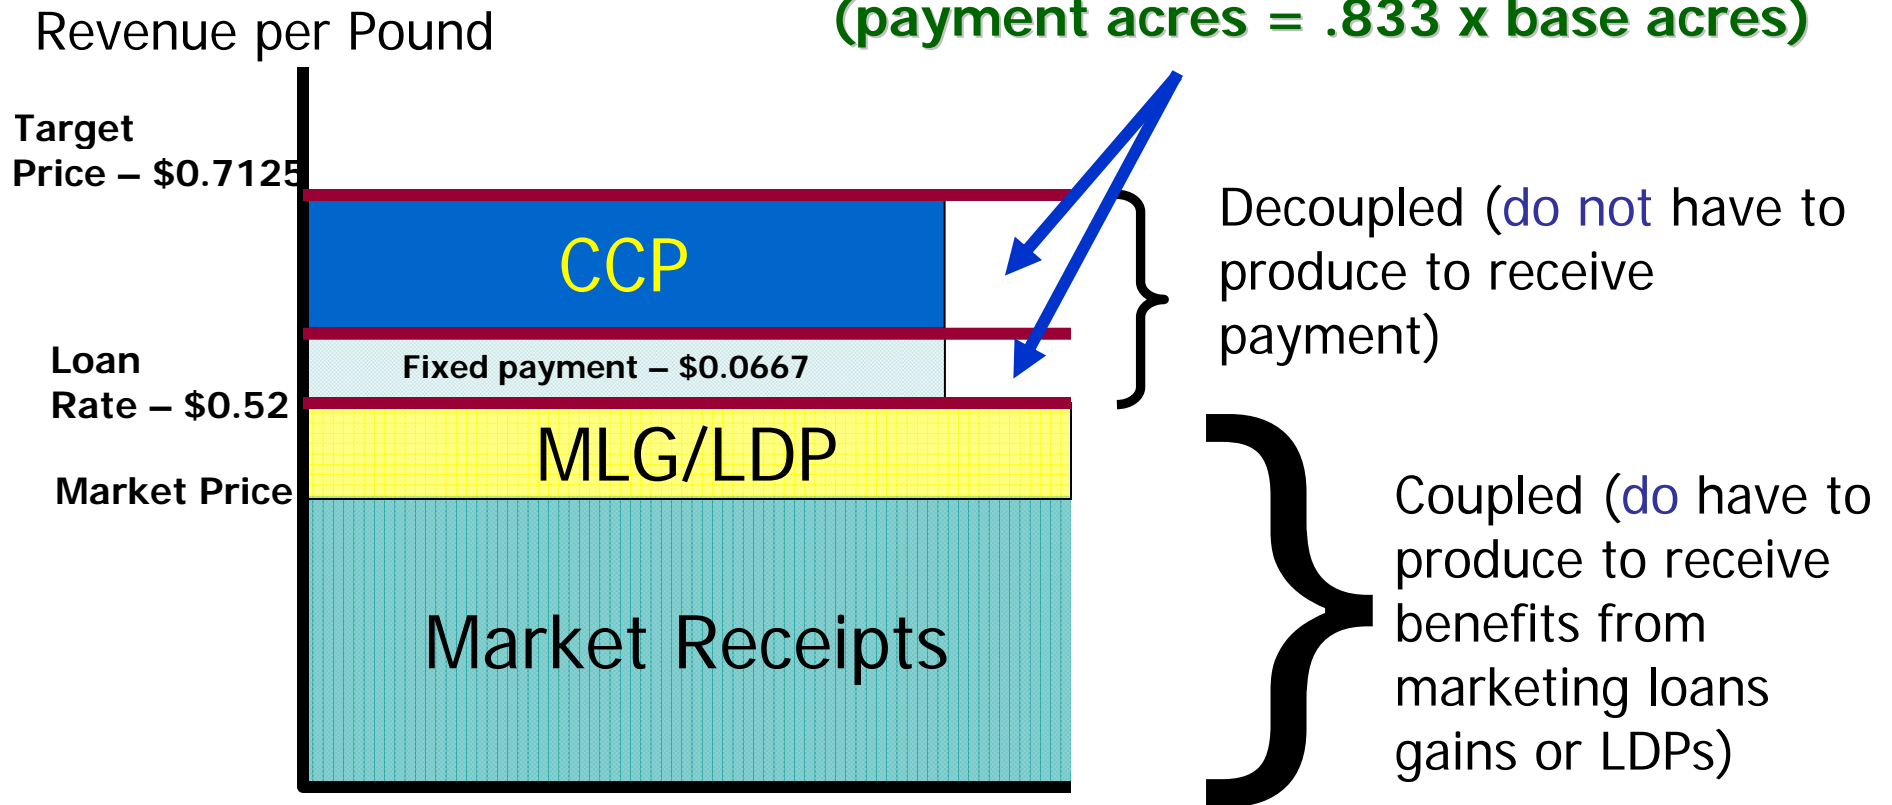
Revenue per Pound

(payment acres = .833 x base acres)

Target Price – $0.7125

CCP

Loan Rate – $0.52

Fixed payment – $0.0667

Decoupled (do not have to produce to receive payment)

MLG/LDP

Market Price

Market Receipts

Coupled (do have to produce to receive benefits from marketing loans gains or LDPs)